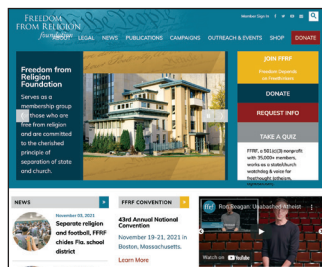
FREEDOM FROM RELIGION foundation

Member Sign In

ABOUT LEGAL NEWS PUBLICATIONS CAMPAIGNS OUTREACH & EVENTS SHOP DONATE

Freedom from Religion Foundation

Serves as a membership group for those who are free from religion and are committed to the cherished principle of separation of state and church.

JOIN FFRF

Freedom Depends on Freethinkers

DONATE

REQUEST INFO

TAKE A QUIZ

FFRF, a 501(c)(3) nonprofit with 35,000+ members, works as a state/church watchdog & voice for freethought (atheism,

NEWS

November 03, 2021

Separate religion and football, FFRF chides Fla. school district

FFRF CONVENTION

43rd Annual National Convention

November 19-21, 2021 in Boston, Massachusetts.

Learn More

Ron Reagan: Unabashed Atheist

Watch on YouTube